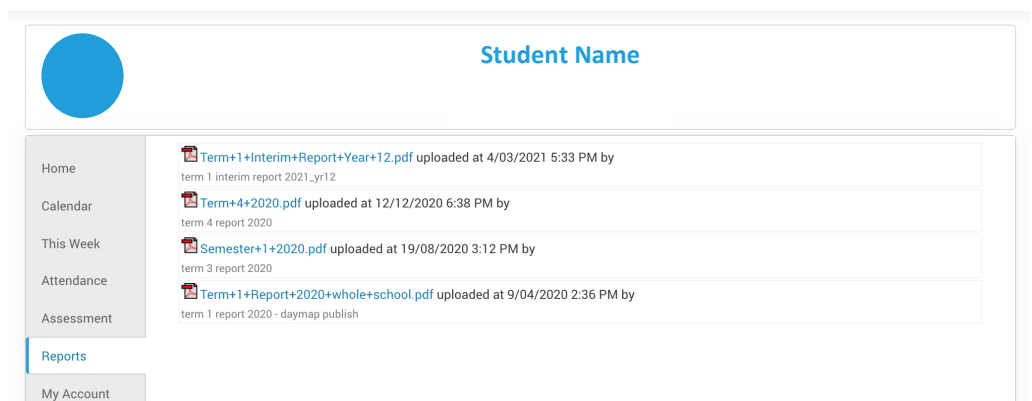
Student Name

Home
Calendar
This Week
Attendance
Assessment
Reports
My Account

Term+1+Interim+Report+Year+12.pdf uploaded at 4/03/2021 5:33 PM by
term 1 interim report 2021_yr12

Term+4+2020.pdf uploaded at 12/12/2020 6:38 PM by
term 4 report 2020

Semester+1+2020.pdf uploaded at 19/08/2020 3:12 PM by
term 3 report 2020

Term+1+Report+2020+whole+school.pdf uploaded at 9/04/2020 2:36 PM by
term 1 report 2020 - daymap publish